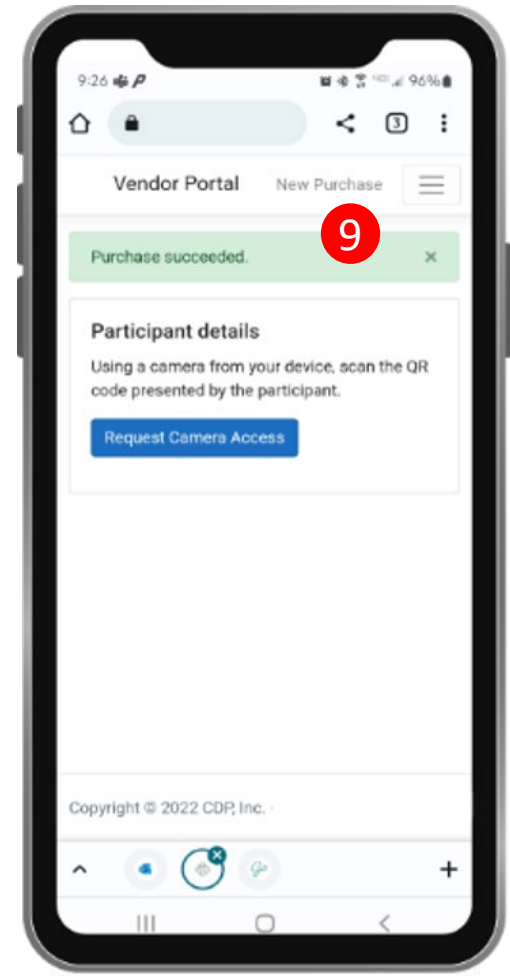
9:26

96%

3

Vendor Portal New Purchase

9

Purchase succeeded. ×

Participant details

Using a camera from your device, scan the QR code presented by the participant.

Request Camera Access

Copyright © 2022 CDP, Inc.

+